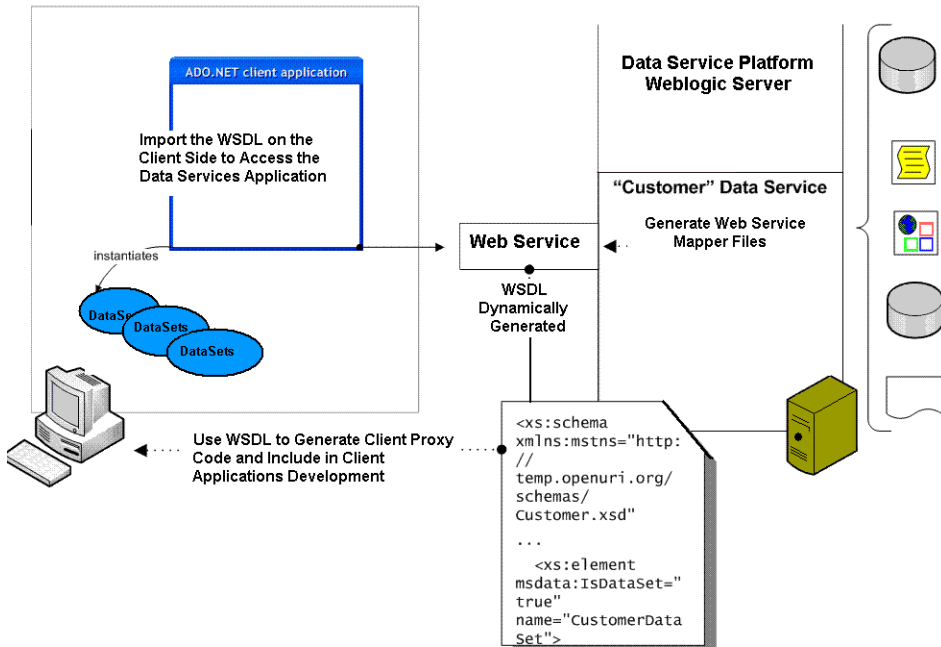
ADO.NET client application

Import the WSDL on the Client Side to Access the Data Services Application

instantiates

DataSe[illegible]

DataSets

DataSets

Data Service Platform
Weblogic Server

"Customer" Data Service

Generate Web Service Mapper Files

Web Service

WSDL
Dynamically
Generated

Use WSDL to Generate Client Proxy Code and Include in Client Applications Development

<xs:schema
xmlns:mstns="http:
//
temp.openuri.org/
schemas/
Customer.xsd"
...
<xs:element
msdata:IsDataSet="
true"
name="CustomerData
Set">